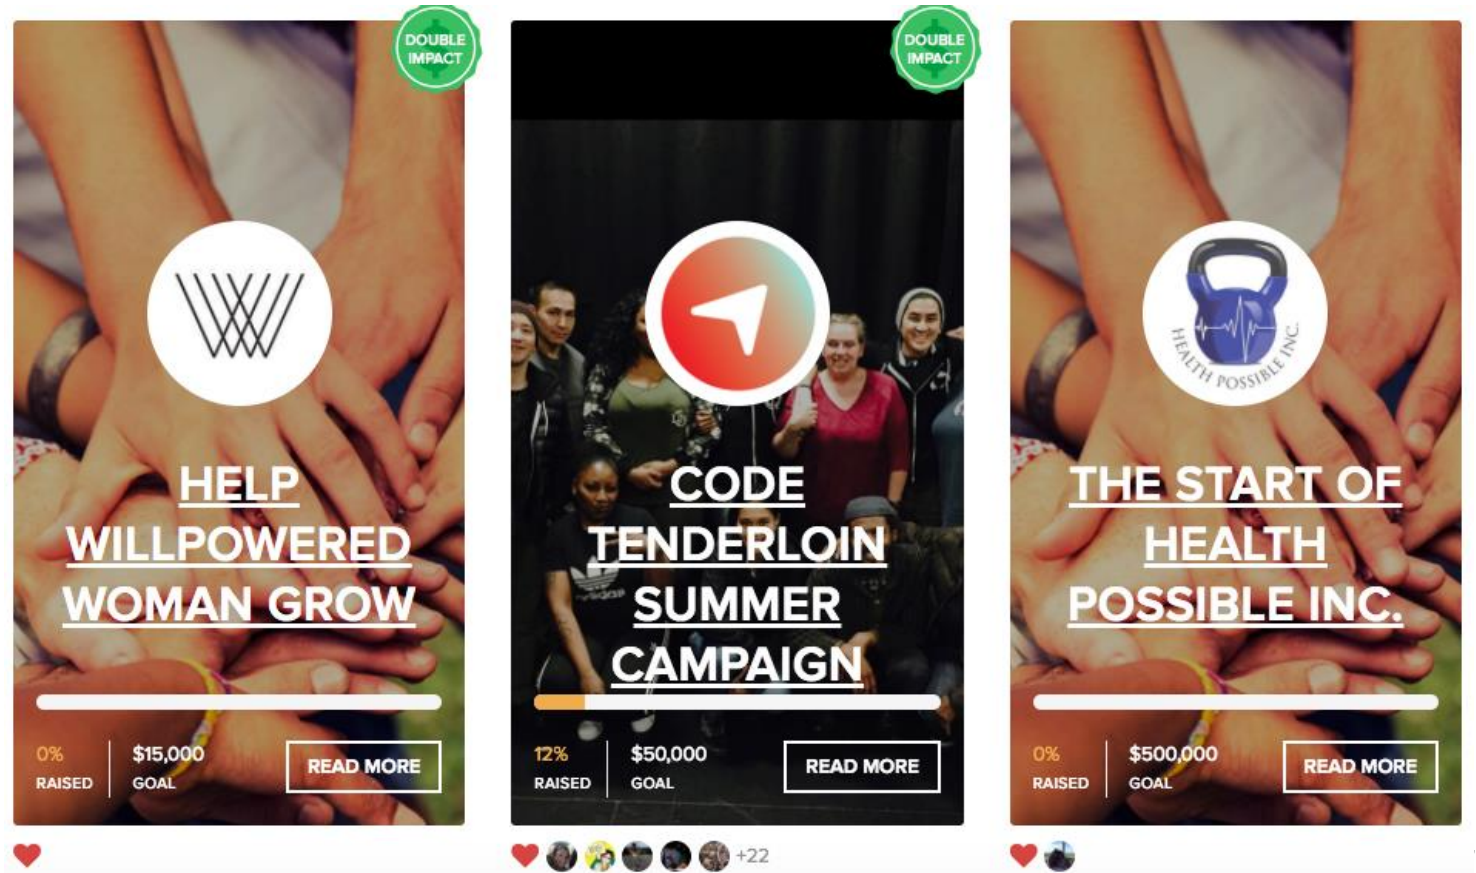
DOUBLE IMPACT

HELP WILLPOWERED WOMAN GROW

0% RAISED

$15,000 GOAL

READ MORE

DOUBLE IMPACT

CODE TENDERLOIN SUMMER CAMPAIGN

12% RAISED

$50,000 GOAL

READ MORE

+22

HEALTH POSSIBLE INC.

THE START OF HEALTH POSSIBLE INC.

0% RAISED

$500,000 GOAL

READ MORE